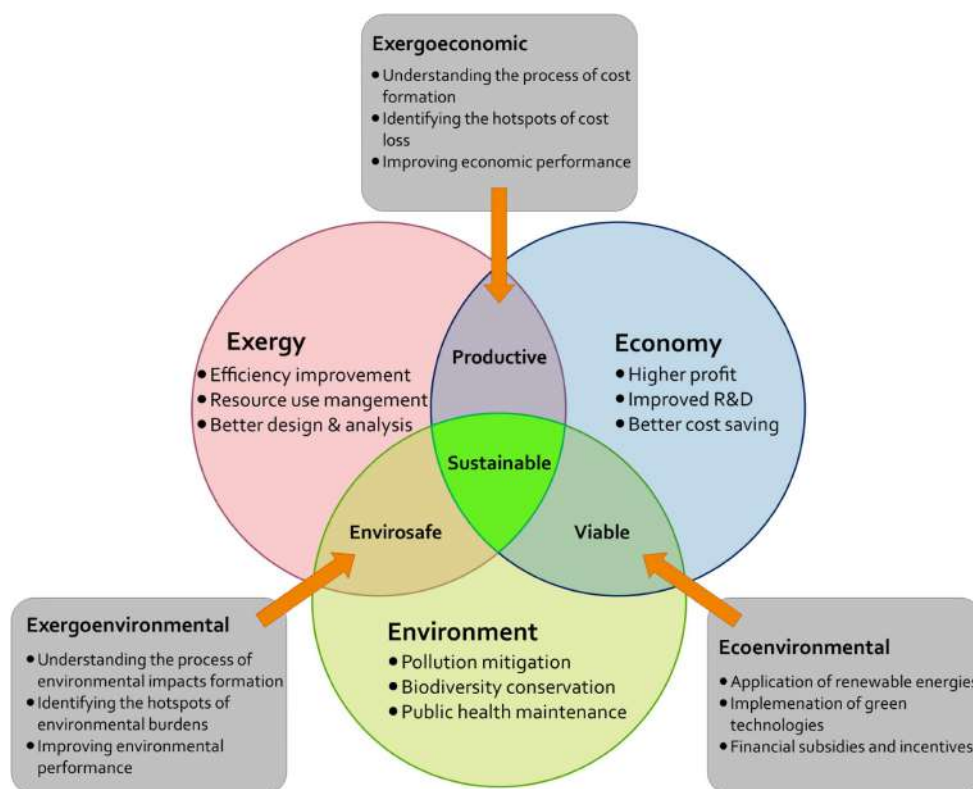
Exergoeconomic
• Understanding the process of cost formation
• Identifying the hotspots of cost loss
• Improving economic performance

Exergy
• Efficiency improvement
• Resource use mangement
• Better design & analysis

Productive

Economy
• Higher profit
• Improved R&D
• Better cost saving

Sustainable

Envirosafe

Viable

Exergoenvironmental
• Understanding the process of environmental impacts formation
• Identifying the hotspots of environmental burdens
• Improving environmental performance

Environment
• Pollution mitigation
• Biodiversity conservation
• Public health maintenance

Ecoenvironmental
• Application of renewable energies
• Implemenation of green technologies
• Financial subsidies and incentives